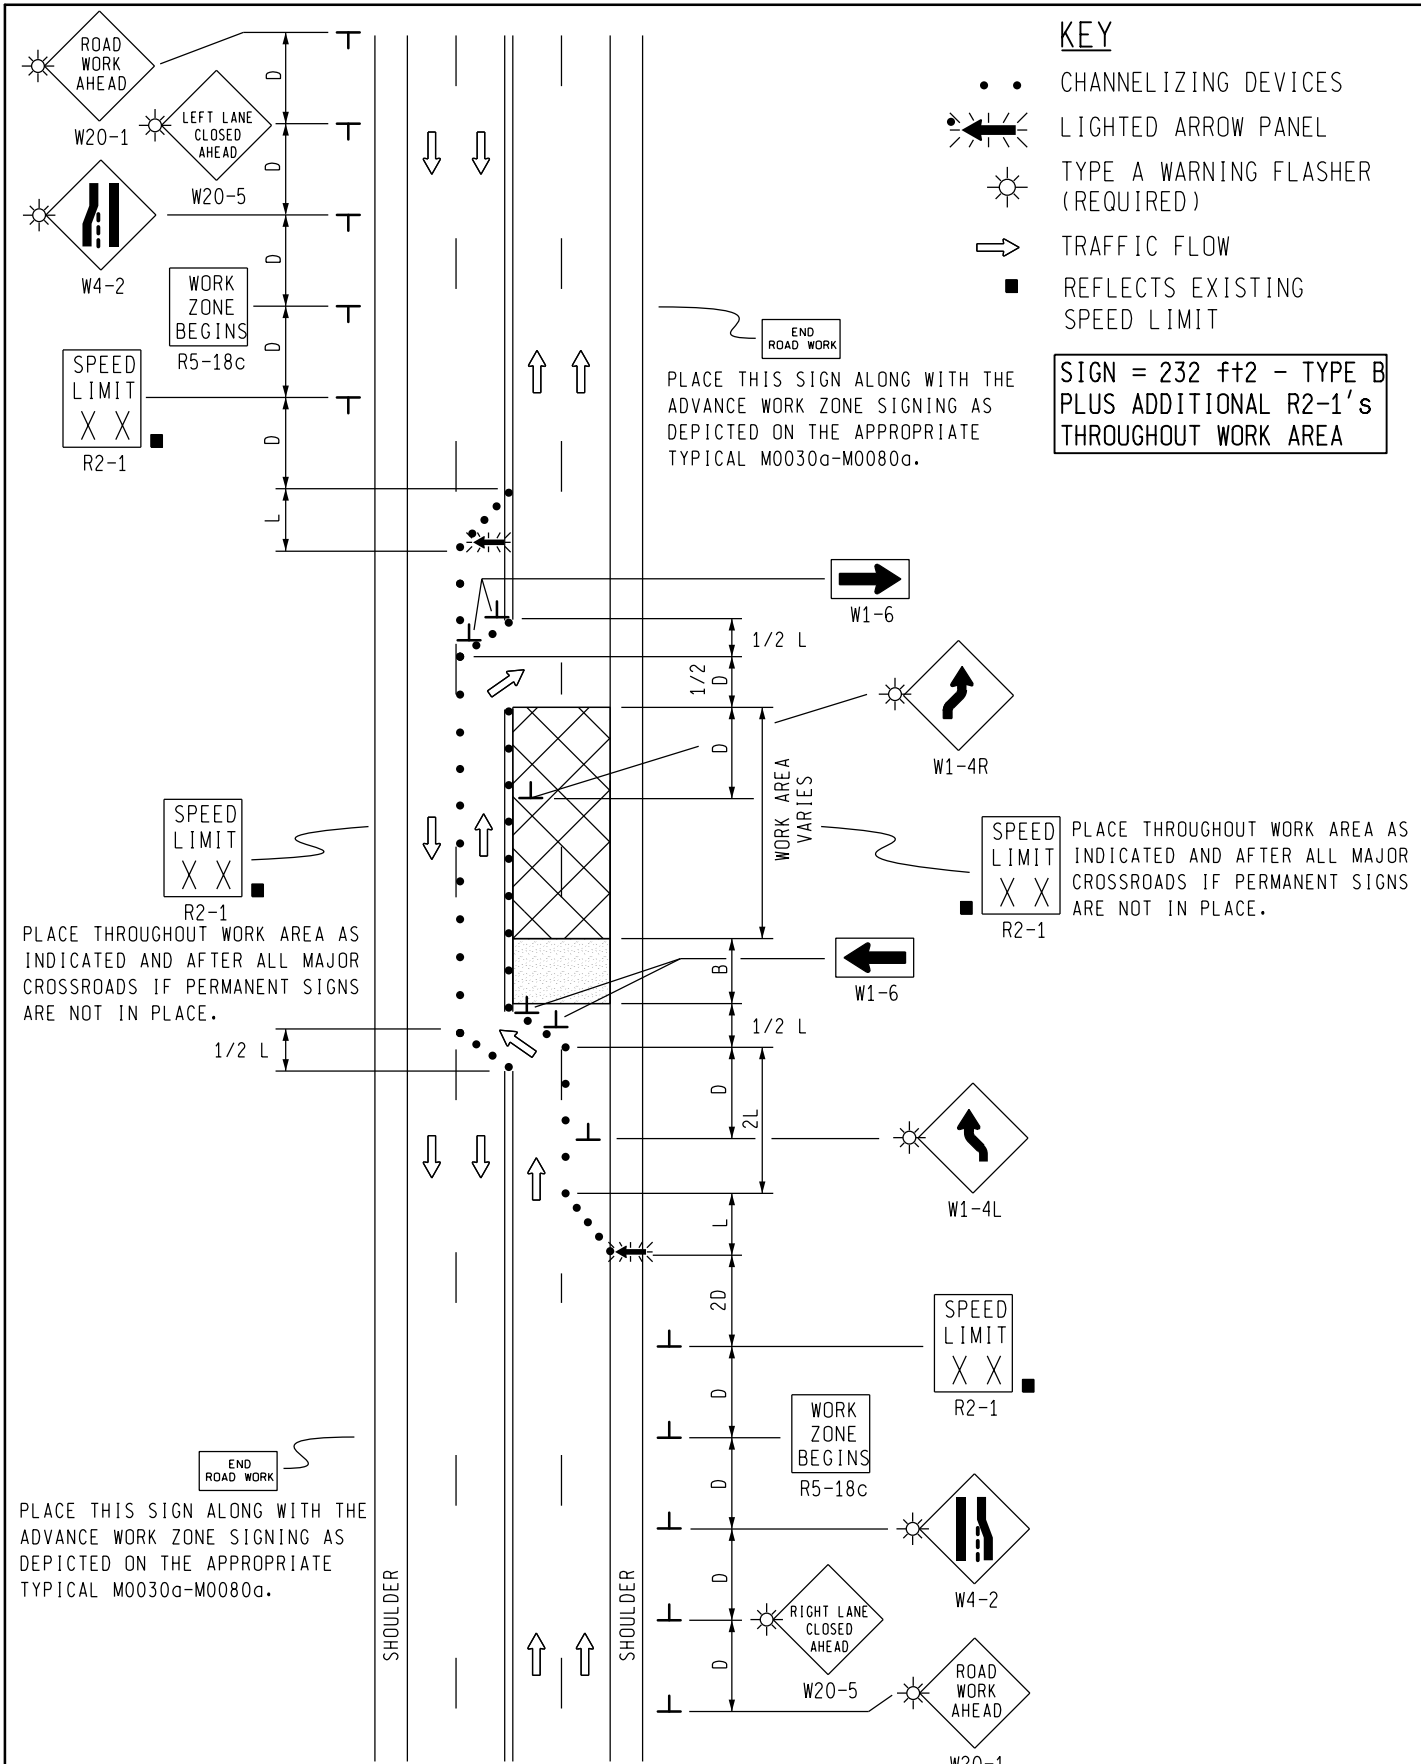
ROAD WORK AHEAD
W20-1
LEFT LANE CLOSED AHEAD
W20-5
W4-2
WORK ZONE BEGINS
R5-18c
SPEED LIMIT X X
R2-1
D
D
D
D
D
L

KEY
CHANNELIZING DEVICES
LIGHTED ARROW PANEL
TYPE A WARNING FLASHER (REQUIRED)
TRAFFIC FLOW
REFLECTS EXISTING SPEED LIMIT

SIGN = 232 ft2 - TYPE B PLUS ADDITIONAL R2-1's THROUGHOUT WORK AREA

END ROAD WORK
PLACE THIS SIGN ALONG WITH THE ADVANCE WORK ZONE SIGNING AS DEPICTED ON THE APPROPRIATE TYPICAL M0030a-M0080a.

W1-6
1/2 L
1/2 D
D
W1-4R
WORK AREA VARIES

SPEED LIMIT X X
R2-1
PLACE THROUGHOUT WORK AREA AS INDICATED AND AFTER ALL MAJOR CROSSROADS IF PERMANENT SIGNS ARE NOT IN PLACE.

SPEED LIMIT X X
R2-1
PLACE THROUGHOUT WORK AREA AS INDICATED AND AFTER ALL MAJOR CROSSROADS IF PERMANENT SIGNS ARE NOT IN PLACE.

B
W1-6
1/2 L
1/2 L
D
2L
W1-4L
L
2D
SPEED LIMIT X X
R2-1
D
WORK ZONE BEGINS
R5-18c
D
W4-2
D
RIGHT LANE CLOSED AHEAD
W20-5
D
ROAD WORK AHEAD
W20-1

END ROAD WORK
PLACE THIS SIGN ALONG WITH THE ADVANCE WORK ZONE SIGNING AS DEPICTED ON THE APPROPRIATE TYPICAL M0030a-M0080a.

SHOULDER
SHOULDER